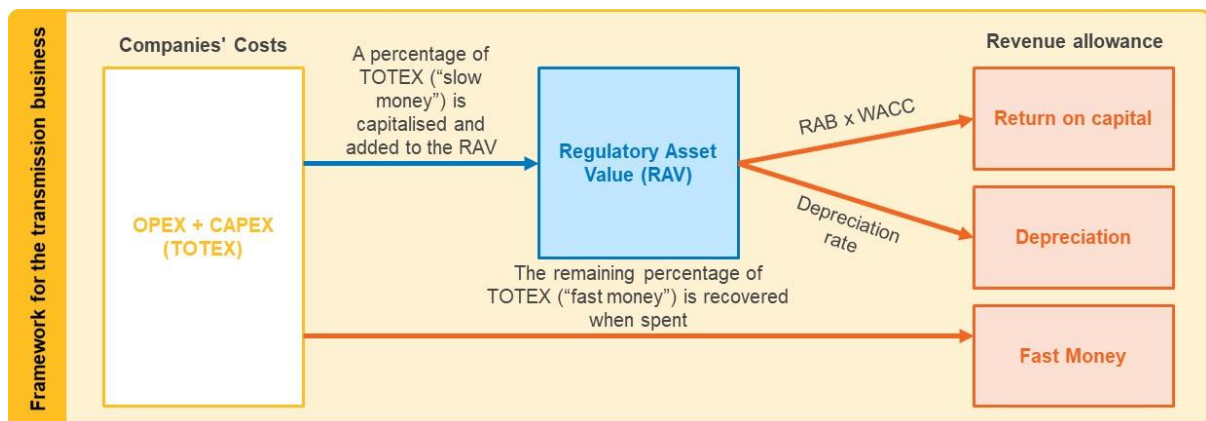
Framework for the transmission business

Companies' Costs

OPEX + CAPEX (TOTEX)

A percentage of TOTEX ("slow money") is capitalised and added to the RAV

Regulatory Asset Value (RAV)

RAB x WACC

Depreciation rate

The remaining percentage of TOTEX ("fast money") is recovered when spent

Revenue allowance

Return on capital

Depreciation

Fast Money